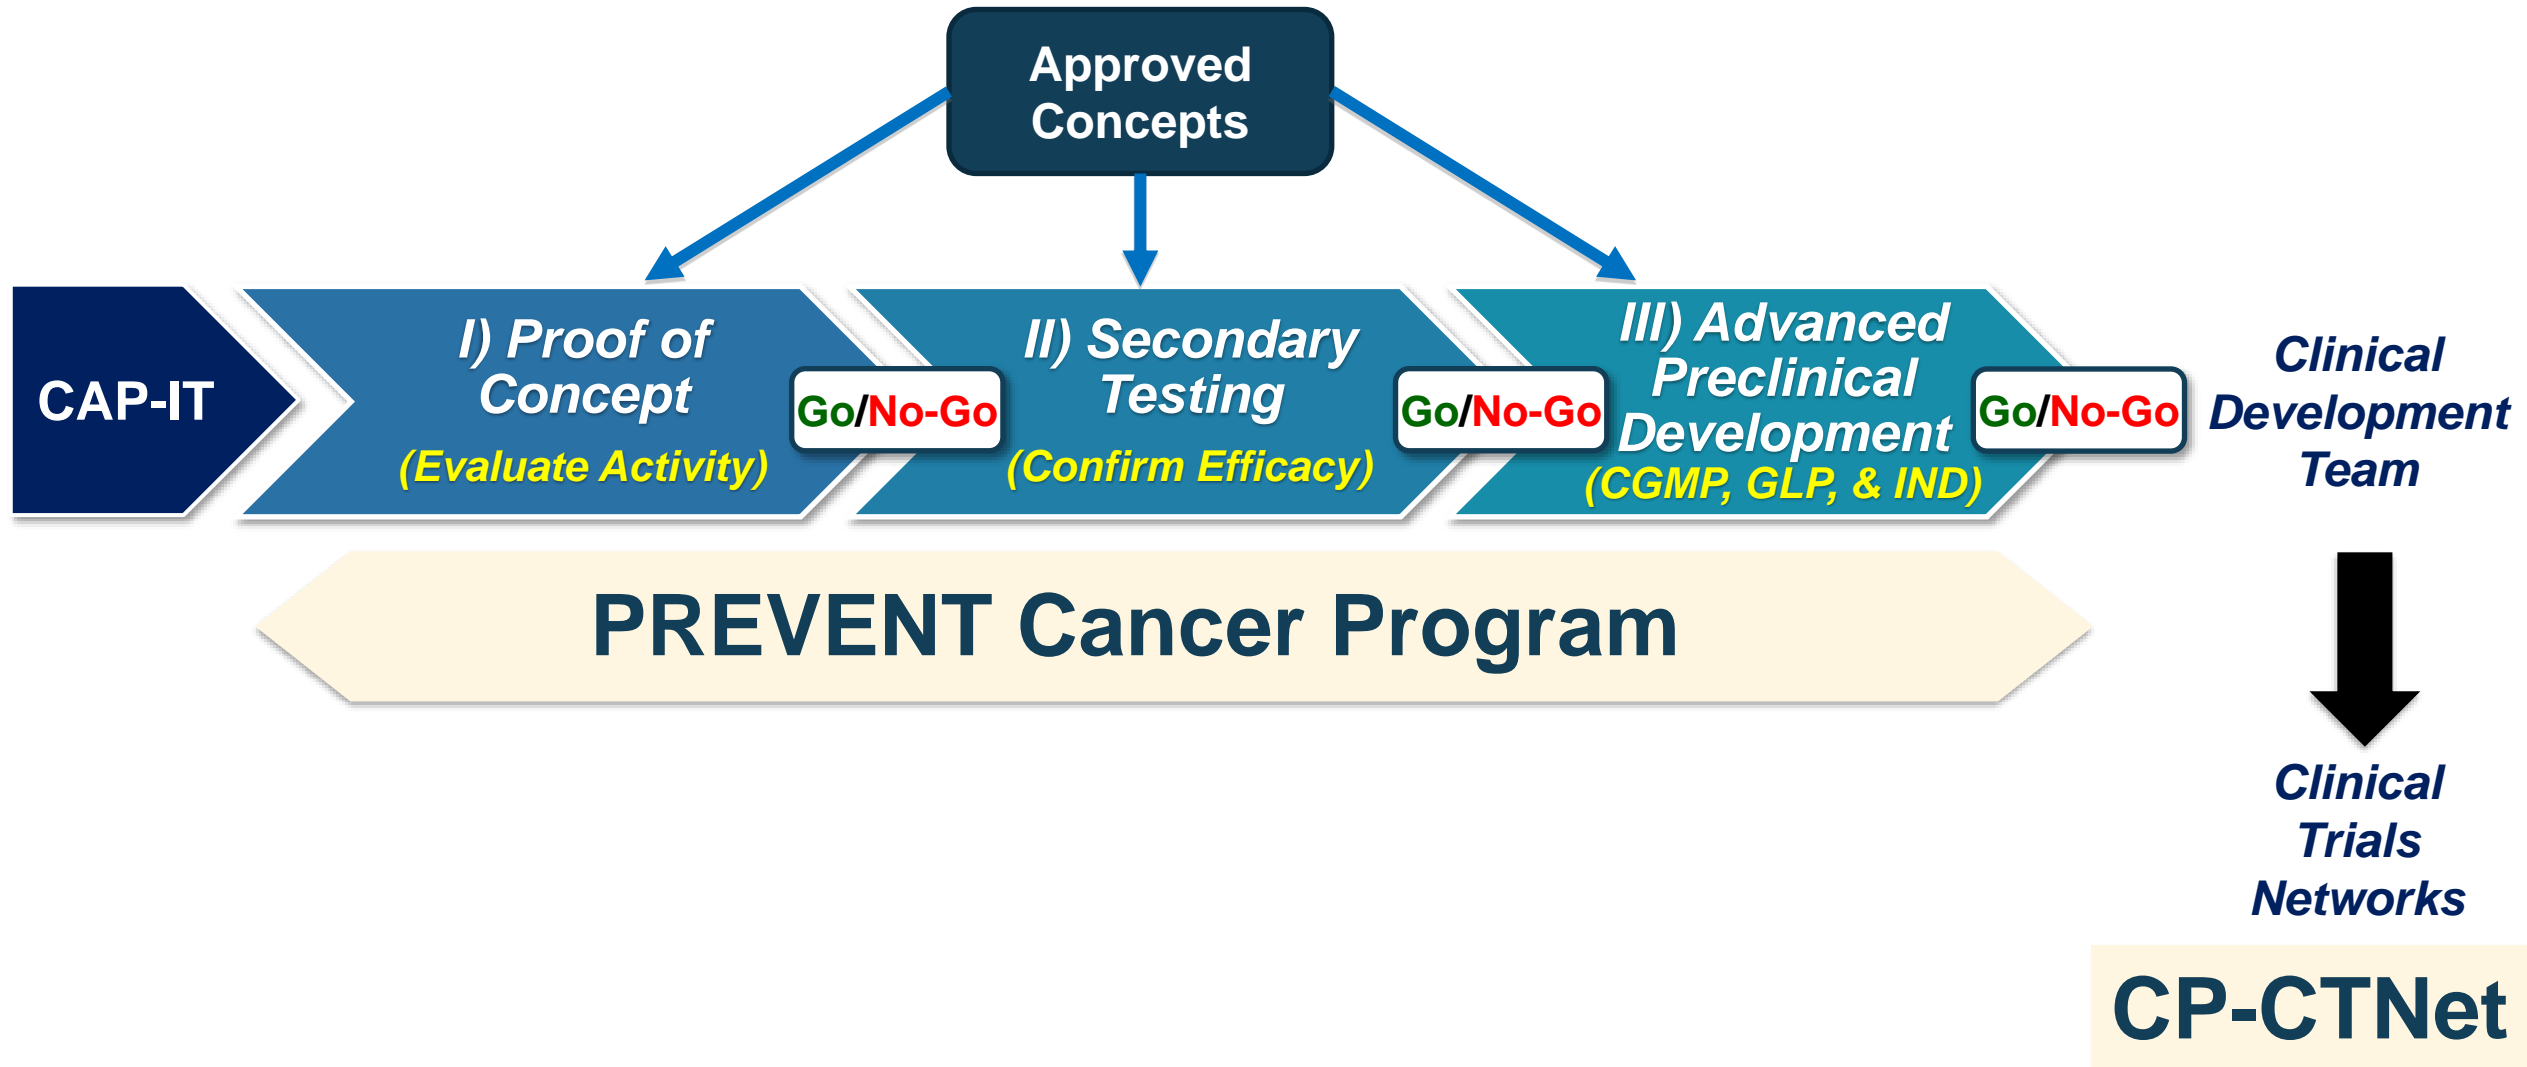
Approved Concepts

CAP-IT

I) Proof of Concept
(Evaluate Activity)

Go/No-Go

II) Secondary Testing
(Confirm Efficacy)

Go/No-Go

III) Advanced Preclinical Development
(CGMP, GLP, & IND)

Go/No-Go

Clinical Development Team

PREVENT Cancer Program

Clinical Trials Networks

CP-CTNet